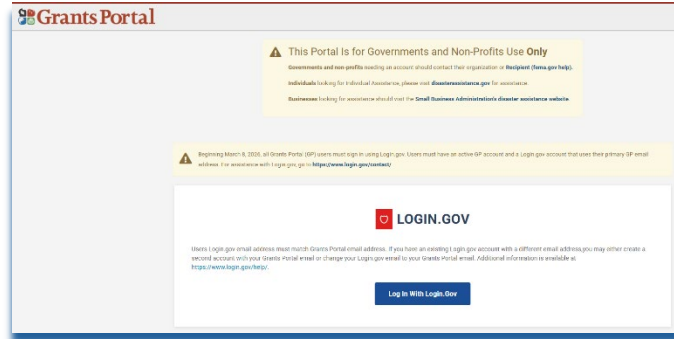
Grants Portal

This Portal Is for Governments and Non-Profits Use Only

Governments and non-profits needing an account should contact their organization or Recipient (fema.gov help).

Individuals looking for Individual Assistance, please visit disasterassistance.gov for assistance.

Businesses looking for assistance should visit the Small Business Administration's disaster assistance website.

Beginning March 8, 2026, all Grants Portal (GP) users must sign in using Login.gov. Users must have an active GP account and a Login.gov account that uses their primary GP email address. For assistance with Login.gov, go to https://www.login.gov/contact/

LOGIN.GOV

Users Login.gov email address must match Grants Portal email address. If you have an existing Login.gov account with a different email address,you may either create a second account with your Grants Portal email or change your Login.gov email to your Grants Portal email. Additional information is available at https://www.login.gov/help/.

Log In With Login.Gov